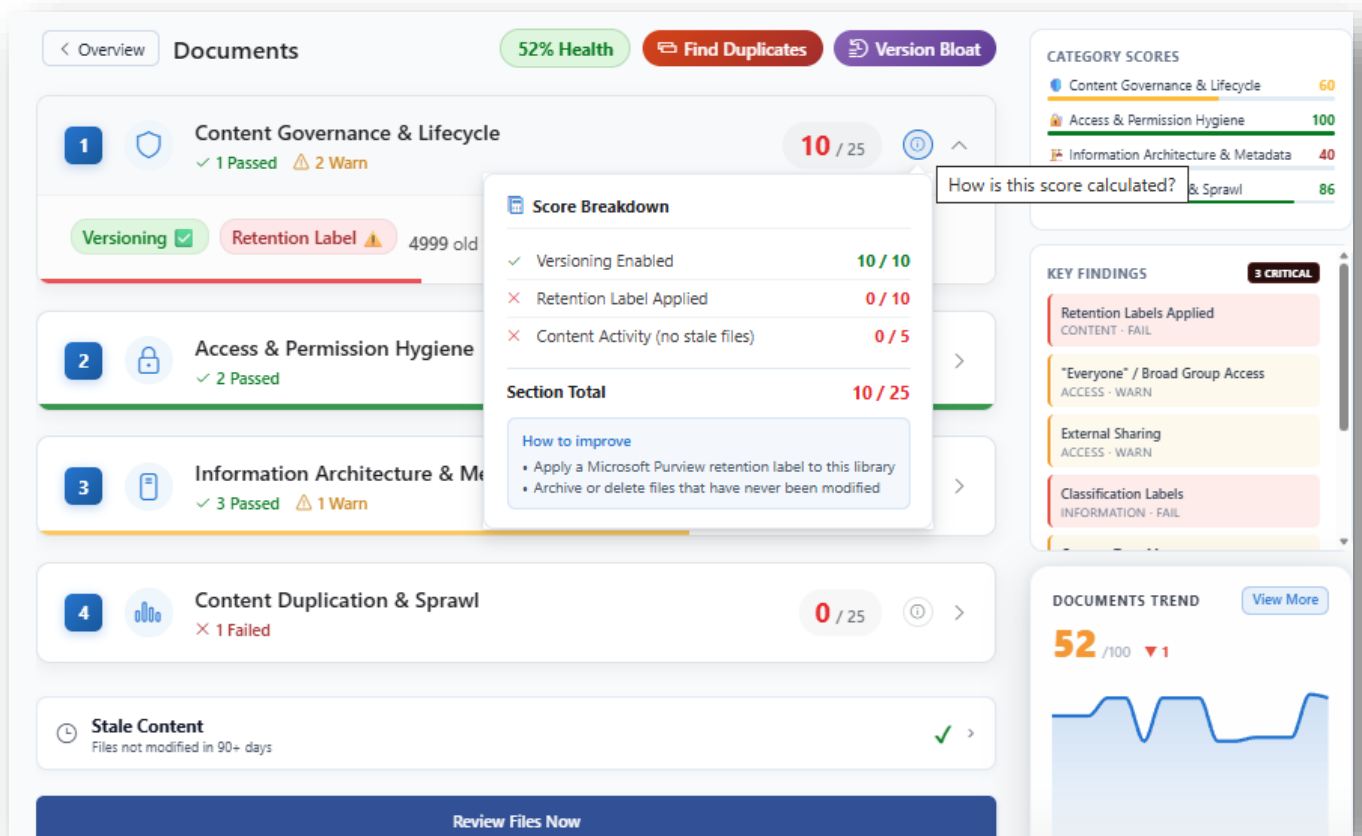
< Overview Documents

52% Health Find Duplicates Version Bloat

1 Content Governance & Lifecycle
✓ 1 Passed ⚠ 2 Warn

10 / 25

Versioning ✓ Retention Label ⚠ 4999 old

Score Breakdown

✓ Versioning Enabled 10 / 10
× Retention Label Applied 0 / 10
× Content Activity (no stale files) 0 / 5

Section Total 10 / 25

How to improve
• Apply a Microsoft Purview retention label to this library
• Archive or delete files that have never been modified

How is this score calculated?

2 Access & Permission Hygiene
✓ 2 Passed

3 Information Architecture & Me
✓ 3 Passed ⚠ 1 Warn

4 Content Duplication & Sprawl
× 1 Failed

0 / 25

Stale Content
Files not modified in 90+ days

Review Files Now

CATEGORY SCORES
Content Governance & Lifecycle 60
Access & Permission Hygiene 100
Information Architecture & Metadata 40
& Sprawl 86

KEY FINDINGS 3 CRITICAL
Retention Labels Applied
CONTENT · FAIL
"Everyone" / Broad Group Access
ACCESS · WARN
External Sharing
ACCESS · WARN
Classification Labels
INFORMATION · FAIL

DOCUMENTS TREND View More
52 /100 ▼1